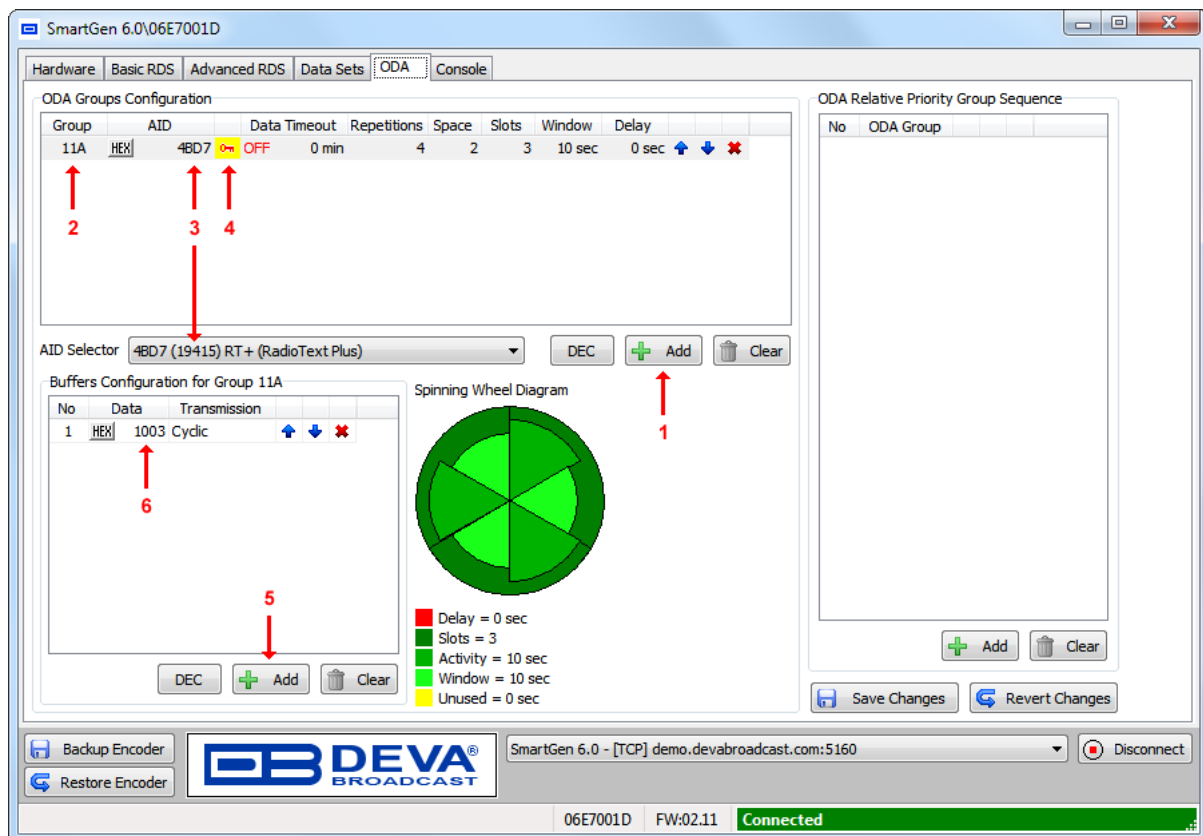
SmartGen 6.0\06E7001D

Hardware | Basic RDS | Advanced RDS | Data Sets | ODA | Console

ODA Groups Configuration

| Group | AID | | Data Timeout | Repetitions | Space | Slots | Window | Delay |
|---|---|---|---|---|---|---|---|---|
| 11A | HEX 4BD7 | | OFF 0 min | 4 | 2 | 3 | 10 sec | 0 sec |

2 3 4

AID Selector 4BD7 (19415) RT+ (RadioText Plus)

DEC Add Clear

1

Buffers Configuration for Group 11A

| No | Data | Transmission |
|---|---|---|
| 1 | HEX 1003 | Cyclic |

6

5

DEC Add Clear

Spinning Wheel Diagram

Delay = 0 sec
Slots = 3
Activity = 10 sec
Window = 10 sec
Unused = 0 sec

ODA Relative Priority Group Sequence

| No | ODA Group |
|---|---|

Add Clear

Save Changes Revert Changes

Backup Encoder
Restore Encoder

DEVA® BROADCAST

SmartGen 6.0 - [TCP] demo.devabroadcast.com:5160

Disconnect

06E7001D FW:02.11 Connected